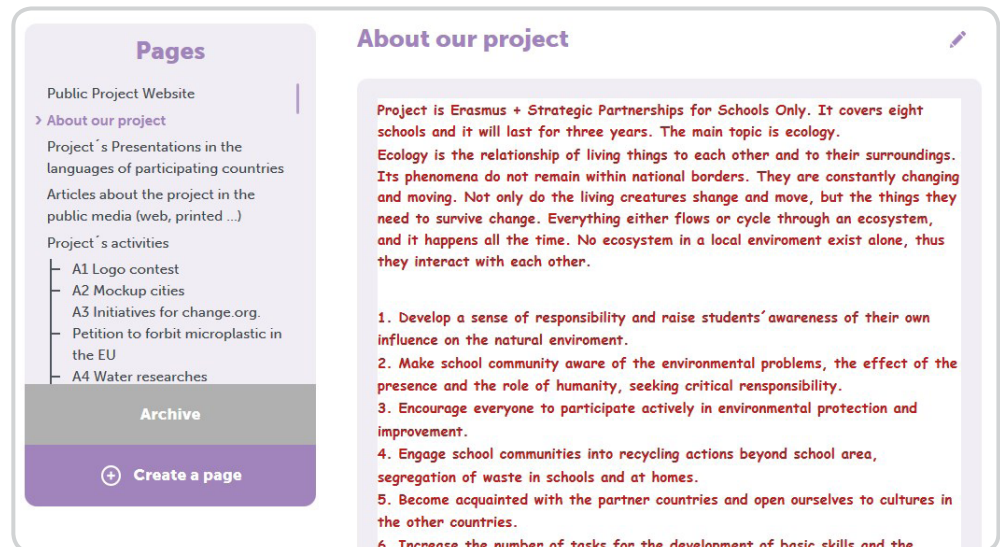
Pages

Public Project Website

› About our project

Project´s Presentations in the languages of participating countries

Articles about the project in the public media (web, printed ...)

Project´s activities

A1 Logo contest

A2 Mockup cities

A3 Initiatives for change.org.

Petition to forbit microplastic in the EU

A4 Water researches

Archive

Create a page

About our project

Project is Erasmus + Strategic Partnerships for Schools Only. It covers eight schools and it will last for three years. The main topic is ecology.
Ecology is the relationship of living things to each other and to their surroundings. Its phenomena do not remain within national borders. They are constantly changing and moving. Not only do the living creatures shange and move, but the things they need to survive change. Everything either flows or cycle through an ecosystem, and it happens all the time. No ecosystem in a local enviroment exist alone, thus they interact with each other.

1. Develop a sense of responsibility and raise students´awareness of their own influence on the natural enviroment.
2. Make school community aware of the environmental problems, the effect of the presence and the role of humanity, seeking critical responsibility.
3. Encourage everyone to participate actively in environmental protection and improvement.
4. Engage school communities into recycling actions beyond school area, segregation of waste in schools and at homes.
5. Become acquainted with the partner countries and open ourselves to cultures in the other countries.
6. Increase the number of tasks for the development of basic skills and the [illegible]